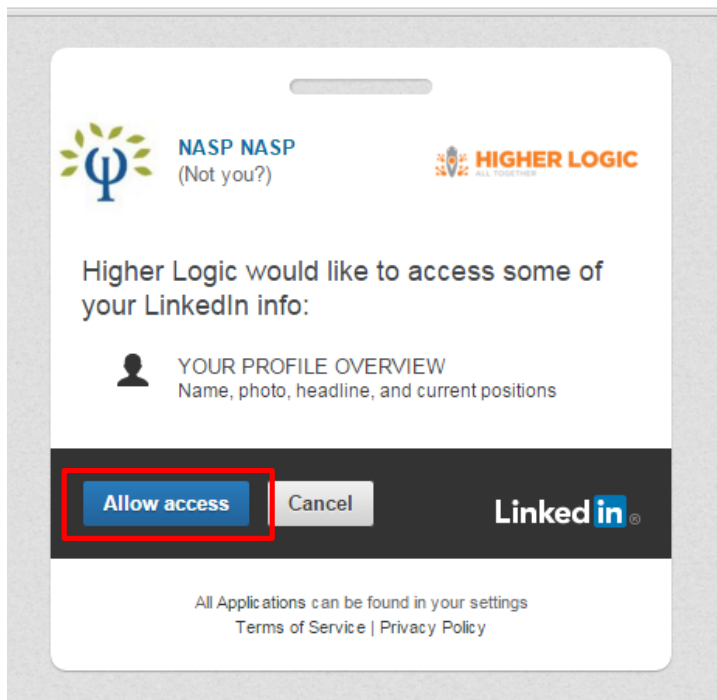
NASP NASP
(Not you?)

HIGHER LOGIC
ALL TOGETHER

Higher Logic would like to access some of your LinkedIn info:

YOUR PROFILE OVERVIEW
Name, photo, headline, and current positions

Allow access
Cancel
Linked in ®

All Applications can be found in your settings
Terms of Service | Privacy Policy